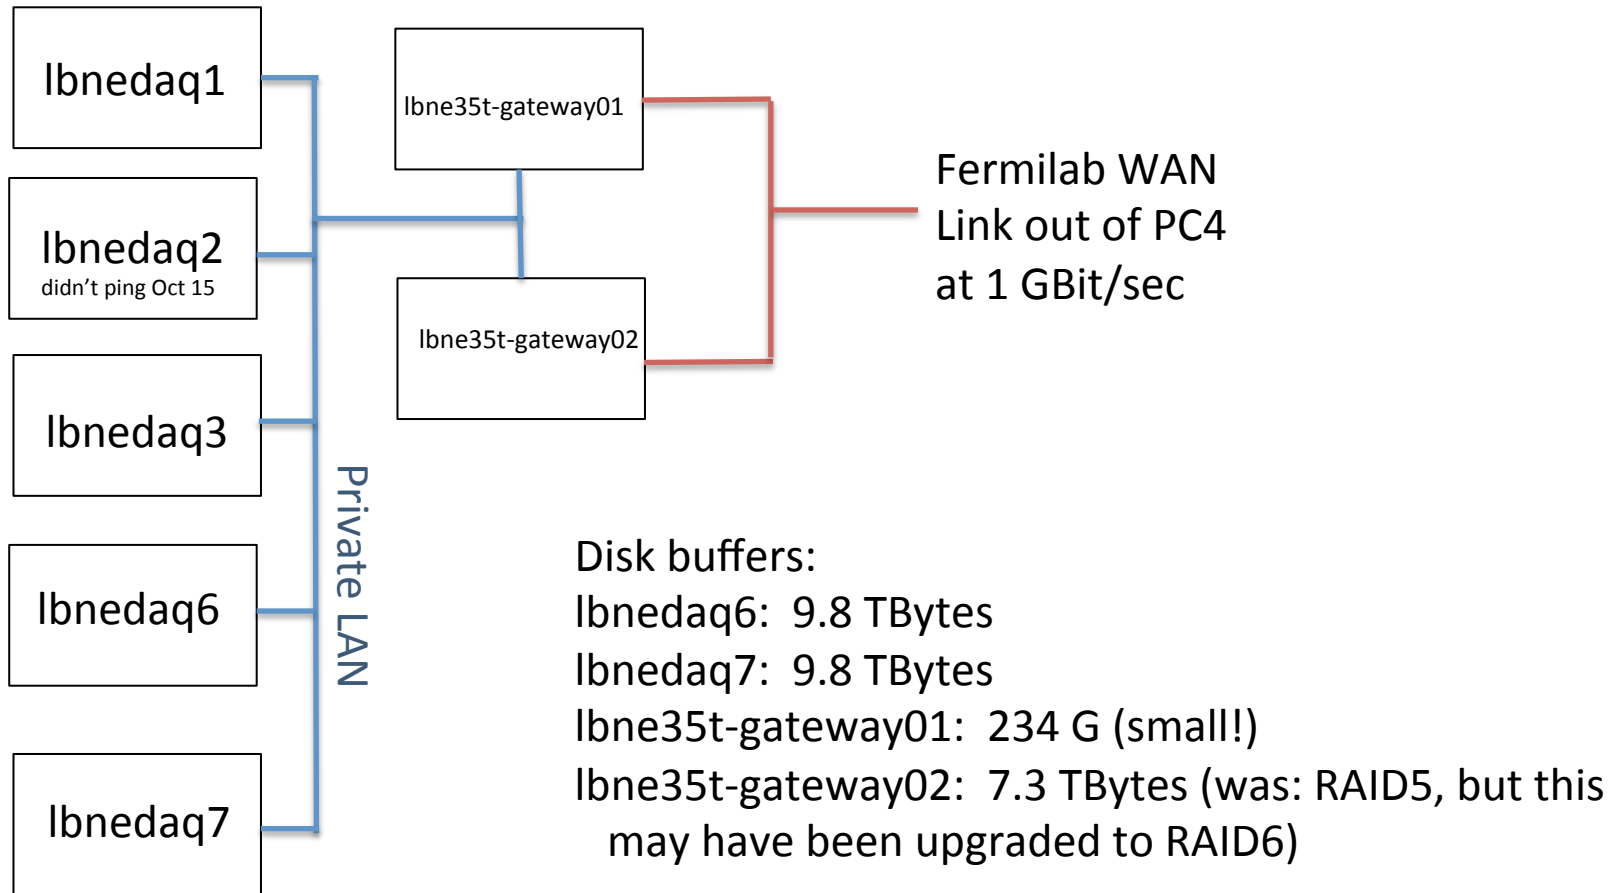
lbnedaq1

lbnedaq2
didn't ping Oct 15

lbnedaq3

lbnedaq6

lbnedaq7

Private LAN

lbne35t-gateway01

lbne35t-gateway02

Fermilab WAN
Link out of PC4
at 1 GBit/sec

Disk buffers:
lbnedaq6: 9.8 TBytes
lbnedaq7: 9.8 TBytes
lbne35t-gateway01: 234 G (small!)
lbne35t-gateway02: 7.3 TBytes (was: RAID5, but this may have been upgraded to RAID6)